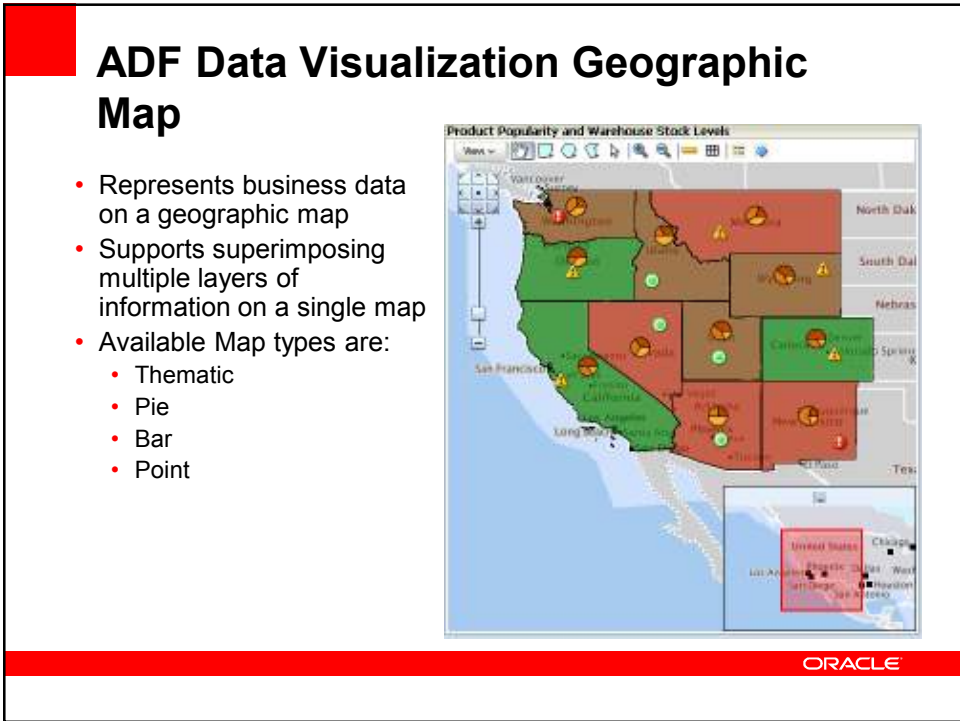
ADF Data Visualization Geographic Map

- Represents business data on a geographic map
- Supports superimposing multiple layers of information on a single map
- Available Map types are:
  - Thematic
  - Pie
  - Bar
  - Point

Product Popularity and Warehouse Stock Levels

View

Vancouver

North Dak

South Dak

Nebras

San Francisco

California

Los Angeles

Long Beach

El Paso

Tex

United States

Chicago

Los Angeles

San Diego

Dallas

Houston

San Antonio

ORACLE